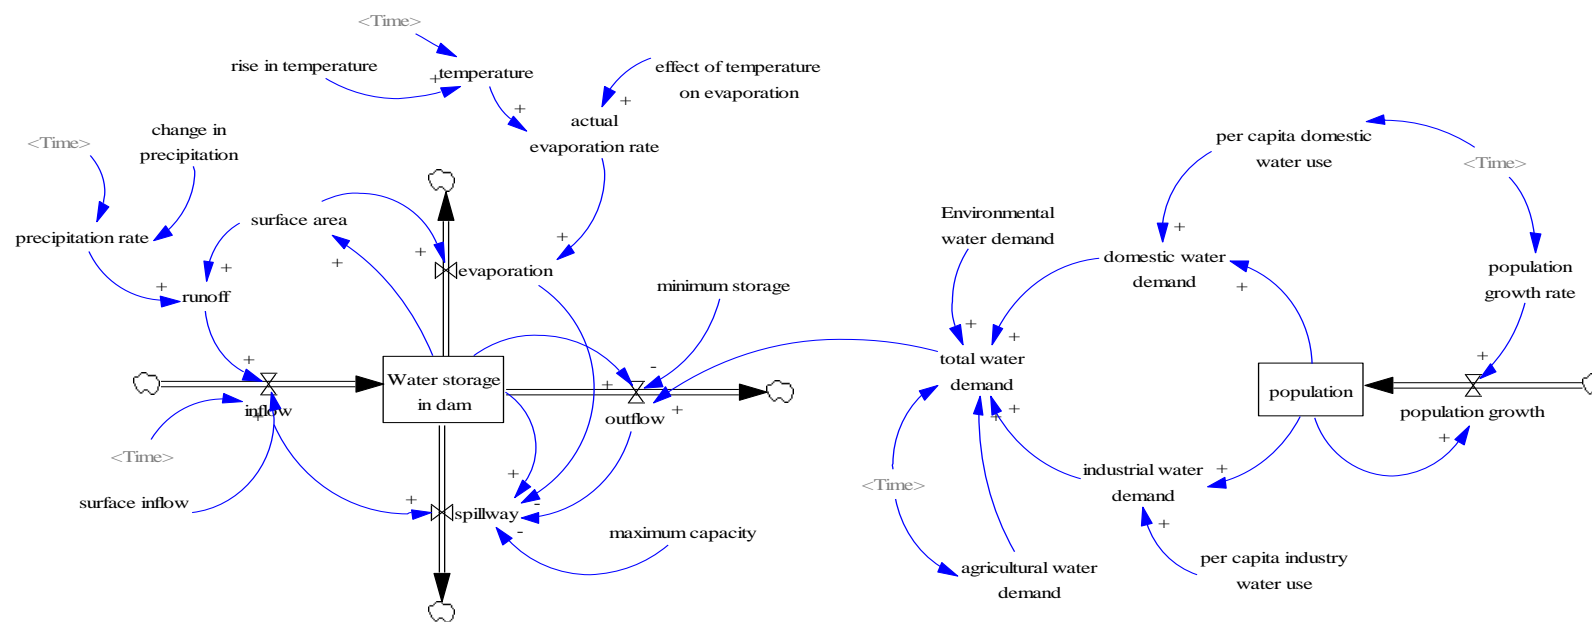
<Time>

rise in temperature

temperature

effect of temperature on evaporation

actual evaporation rate

change in precipitation

<Time>

precipitation rate

surface area

runoff

evaporation

minimum storage

Water storage in dam

inflow

outflow

<Time>

surface inflow

spillway

maximum capacity

Environmental water demand

per capita domestic water use

<Time>

domestic water demand

population growth rate

total water demand

population

population growth

industrial water demand

<Time>

agricultural water demand

per capita industry water use

+
+
+
+
+
+
+
+
+
+
+
-
+
+
+
+
-
+
+
+
+
+
+
+
+
+
+